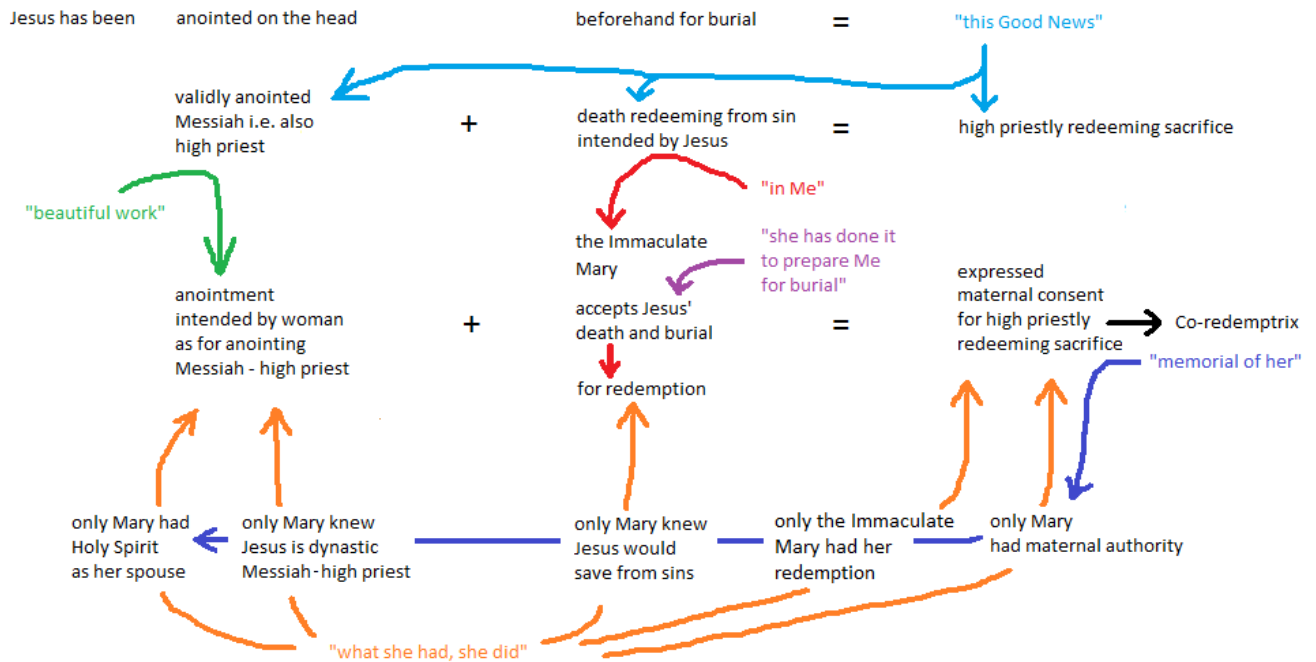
Jesus has been anointed on the head beforehand for burial = "this Good News"

validly anointed Messiah i.e. also high priest + death redeeming from sin intended by Jesus = high priestly redeeming sacrifice

"in Me"

"beautiful work"

the Immaculate Mary

"she has done it to prepare Me for burial"

anointment intended by woman as for anointing Messiah - high priest + accepts Jesus' death and burial for redemption = expressed maternal consent for high priestly redeeming sacrifice → Co-redemptrix

"memorial of her"

only Mary had Holy Spirit as her spouse

only Mary knew Jesus is dynastic Messiah - high priest

only Mary knew Jesus would save from sins

only the Immaculate Mary had her redemption

only Mary had maternal authority

"what she had, she did"